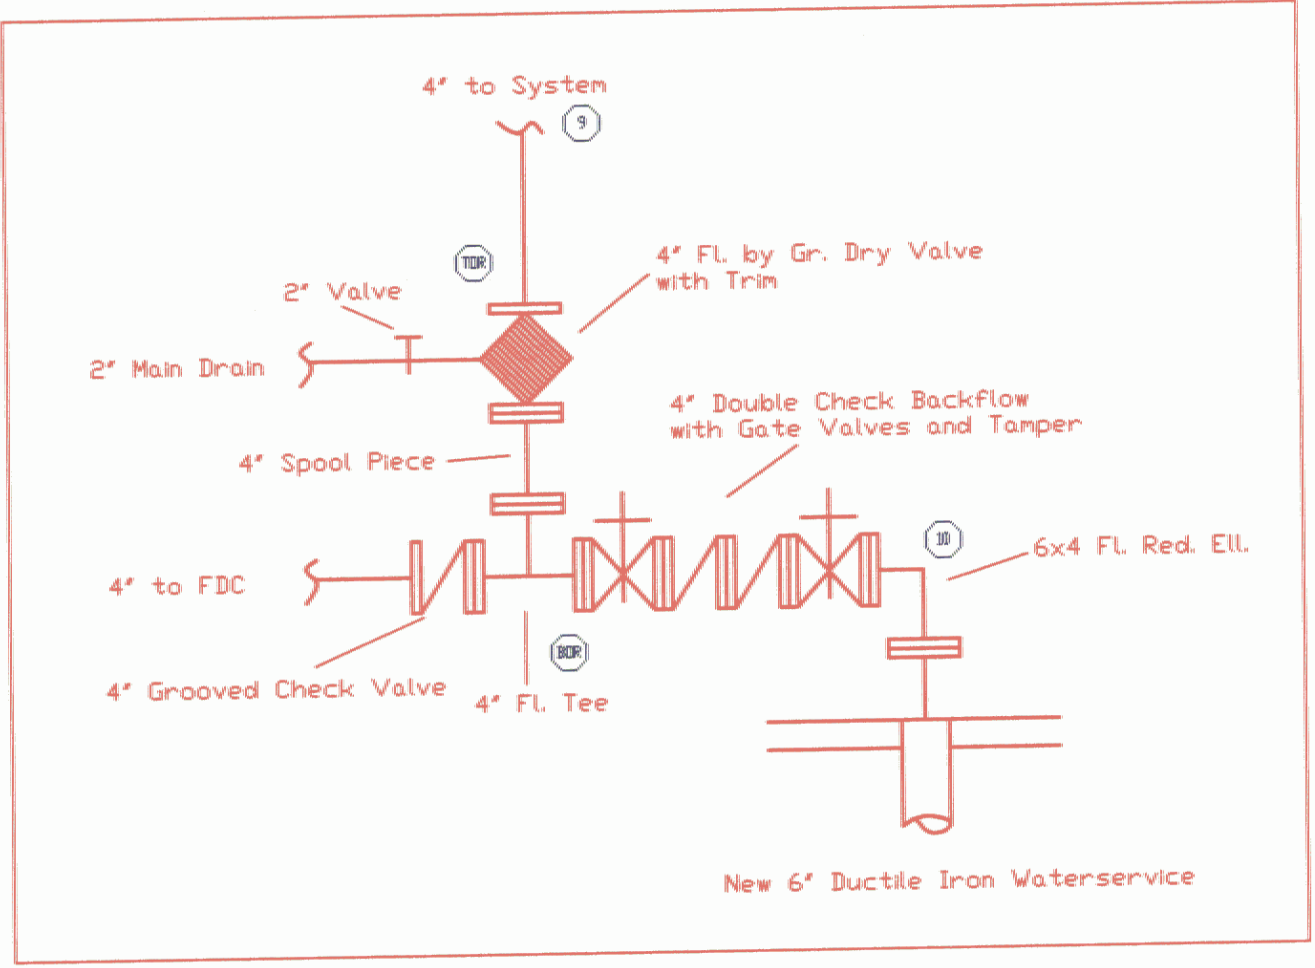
4" to System

9

TDR

4" Fl. by Gr. Dry Valve with Trim

2" Valve

2" Main Drain

4" Double Check Backflow with Gate Valves and Tamper

4" Spool Piece

10

6x4 Fl. Red. Ell.

4" to FDC

BOR

4" Grooved Check Valve

4" Fl. Tee

New 6" Ductile Iron Waterservice